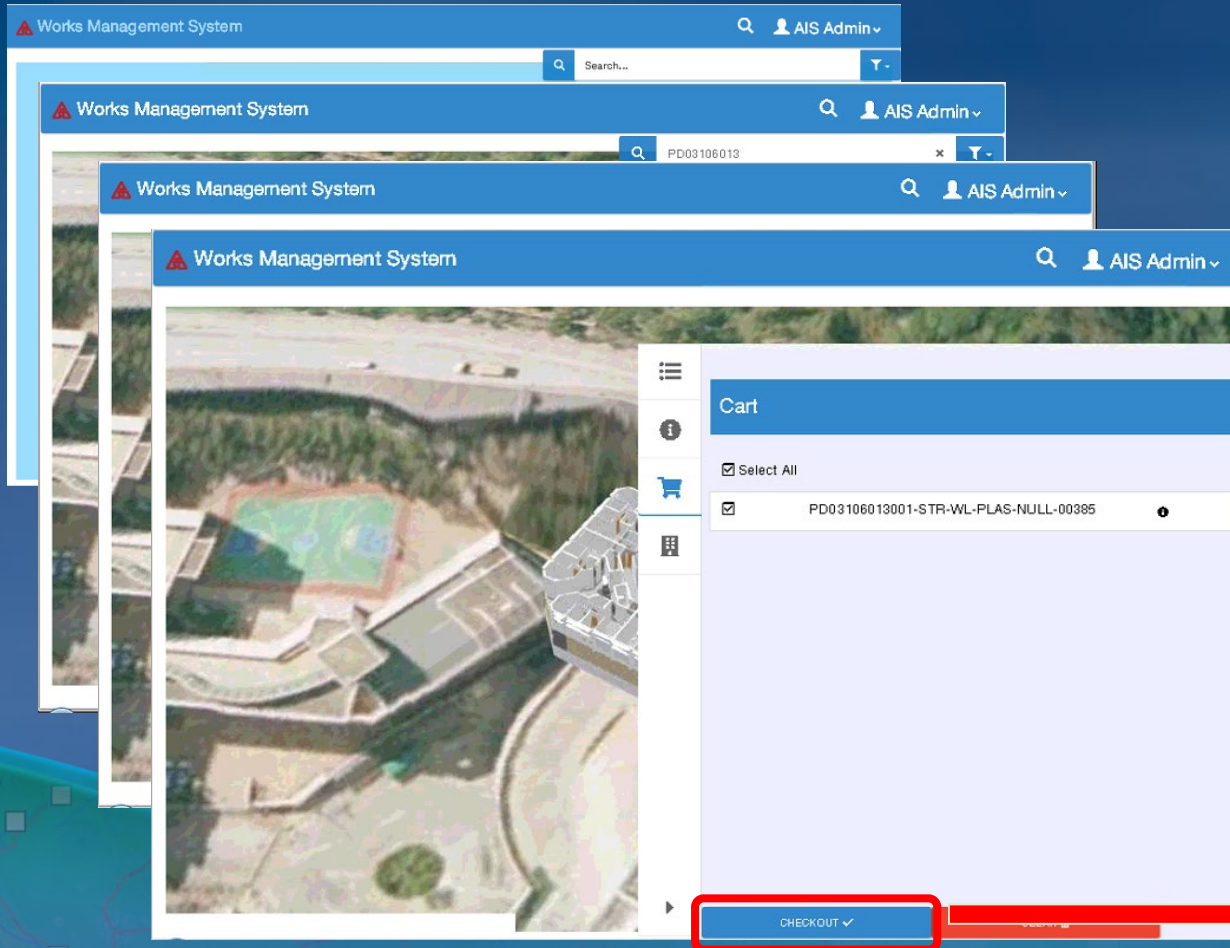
Works Management System
AIS Admin
Search...

Works Management System
AIS Admin
PD03106013

Works Management System
AIS Admin

Works Management System
AIS Admin

Cart

Select All

PD03106013001-STR-WL-PLAS-NULL-00385

CHECKOUT ✓

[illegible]